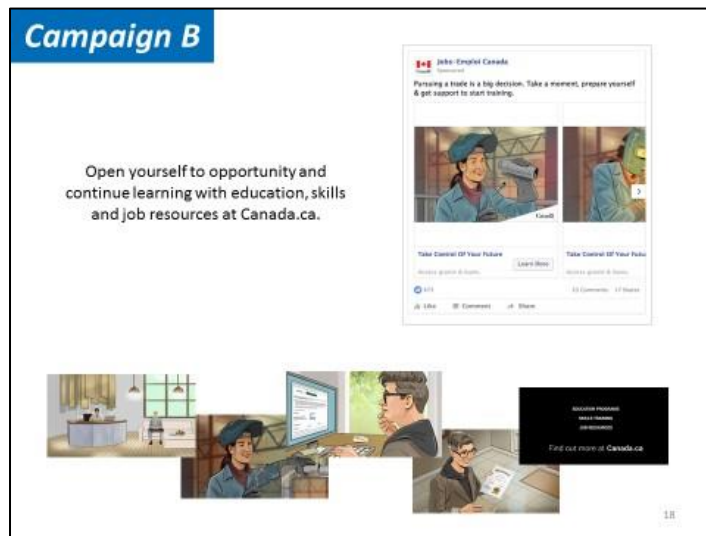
Campaign B

Open yourself to opportunity and continue learning with education, skills and job resources at Canada.ca.

Jobs-Emploi Canada
Sponsored

Pursuing a trade is a big decision. Take a moment, prepare yourself & get support to start training.

Canada

Take Control Of Your Future
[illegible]
Learn More

Take Control Of Your Future
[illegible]

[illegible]
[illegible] Comments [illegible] Shares

Like Comment Share

EDUCATION PROGRAMS
SKILLS TRAINING
JOB RESOURCES

Find out more at Canada.ca

18